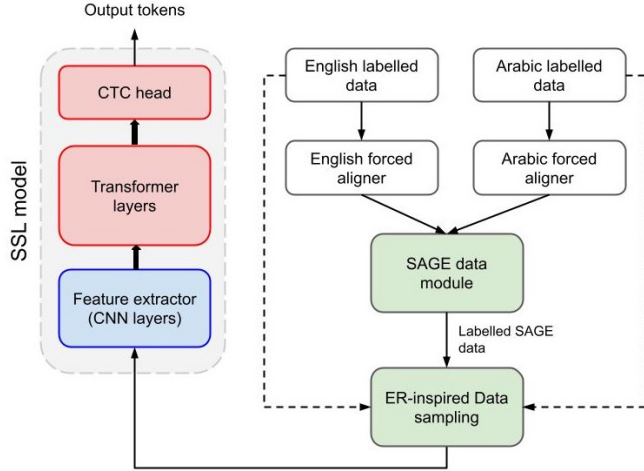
Output tokens

SSL model

CTC head

Transformer layers

Feature extractor (CNN layers)

English labelled data

Arabic labelled data

English forced aligner

Arabic forced aligner

SAGE data module

Labelled SAGE data

ER-inspired Data sampling